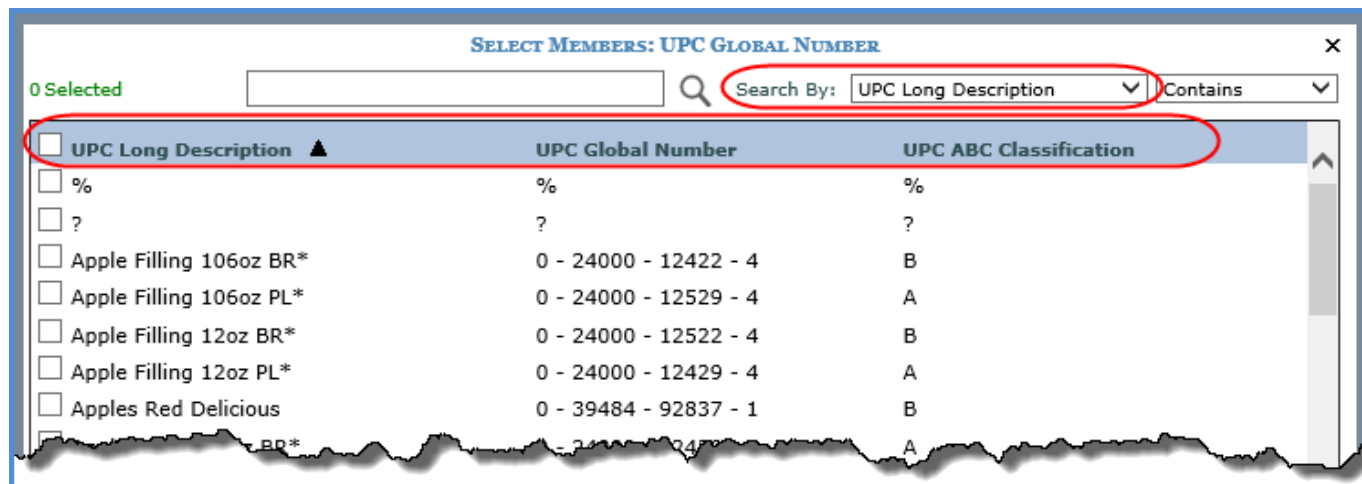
SELECT MEMBERS: UPC GLOBAL NUMBER

×

0 Selected

Search By: UPC Long Description

Contains

| UPC Long Description ▲ | UPC Global Number | UPC ABC Classification |
|---|---|---|
| % | % | % |
| ? | ? | ? |
| Apple Filling 106oz BR* | 0 - 24000 - 12422 - 4 | B |
| Apple Filling 106oz PL* | 0 - 24000 - 12529 - 4 | A |
| Apple Filling 12oz BR* | 0 - 24000 - 12522 - 4 | B |
| Apple Filling 12oz PL* | 0 - 24000 - 12429 - 4 | A |
| Apples Red Delicious | 0 - 39484 - 92837 - 1 | B |
| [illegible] BR* | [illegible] | A |